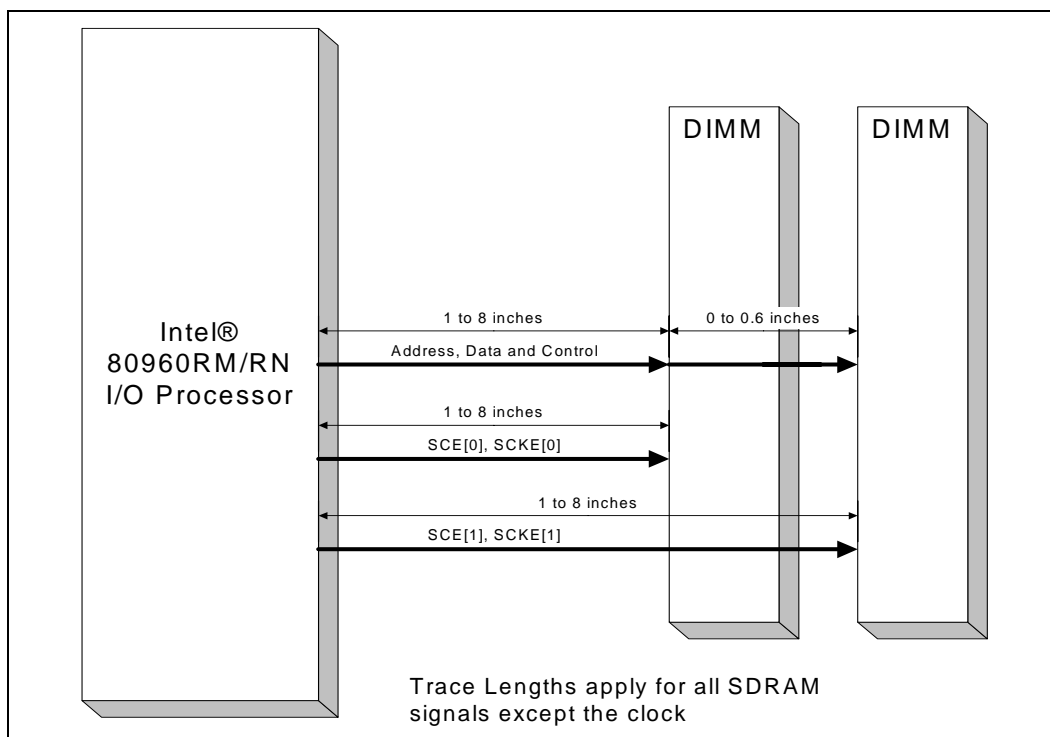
DIMM

DIMM

Intel®
80960RM/RN
I/O Processor

1 to 8 inches

0 to 0.6 inches

Address, Data and Control

1 to 8 inches

SCE[0], SCKE[0]

1 to 8 inches

SCE[1], SCKE[1]

Trace Lengths apply for all SDRAM signals except the clock